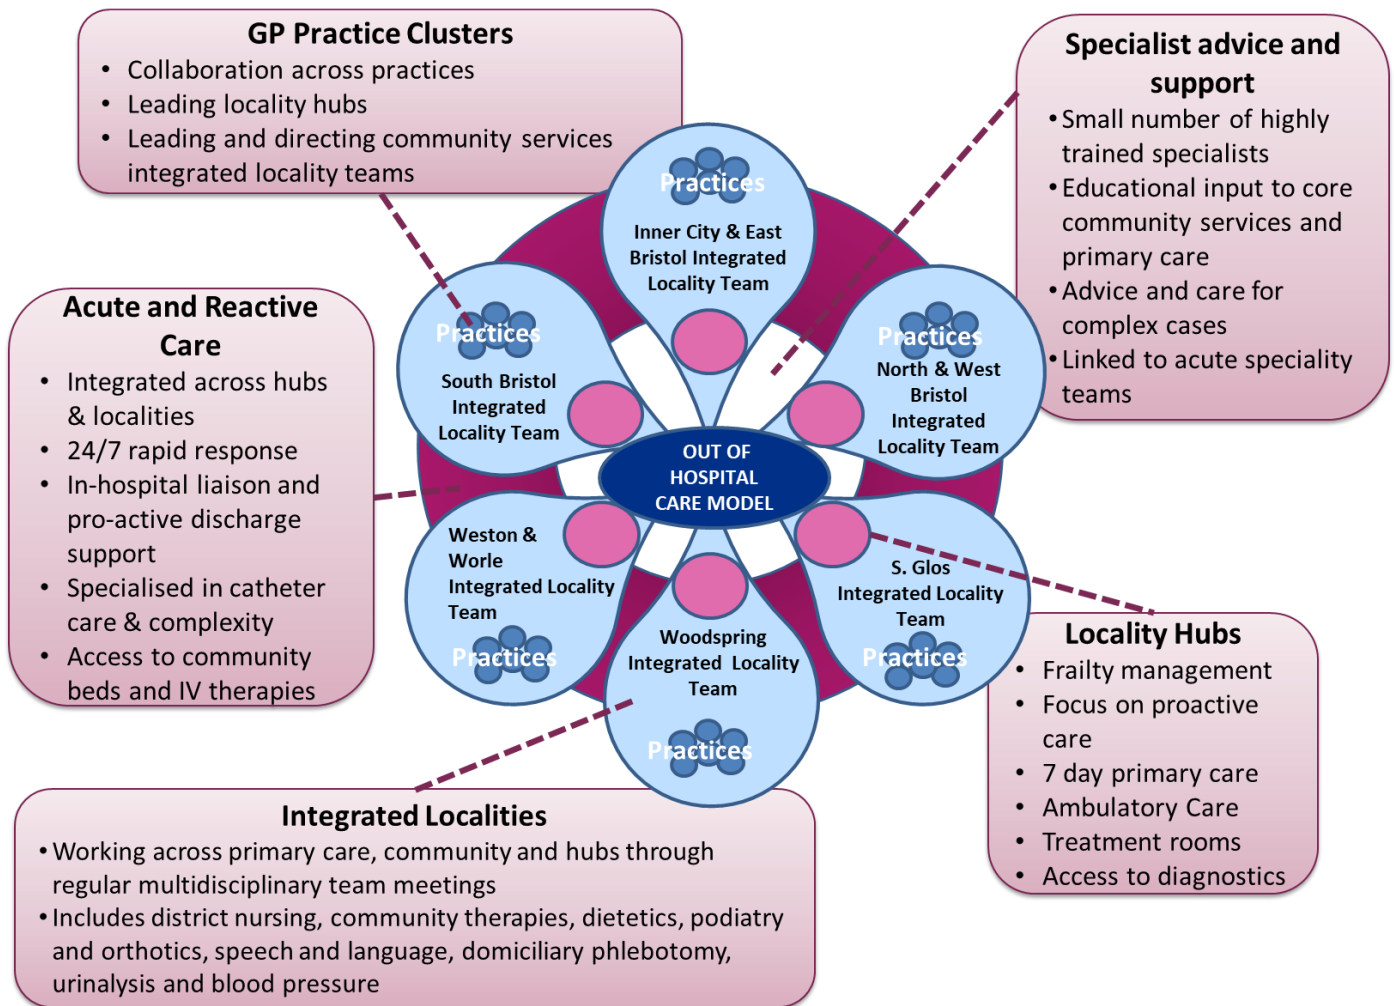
GP Practice Clusters
• Collaboration across practices
• Leading locality hubs
• Leading and directing community services integrated locality teams

Specialist advice and support
• Small number of highly trained specialists
• Educational input to core community services and primary care
• Advice and care for complex cases
• Linked to acute speciality teams

Acute and Reactive Care
• Integrated across hubs & localities
• 24/7 rapid response
• In-hospital liaison and pro-active discharge support
• Specialised in catheter care & complexity
• Access to community beds and IV therapies

Practices
Inner City & East Bristol Integrated Locality Team

Practices
South Bristol Integrated Locality Team

Practices
North & West Bristol Integrated Locality Team

OUT OF HOSPITAL CARE MODEL

Weston & Worle Integrated Locality Team
Practices

S. Glos Integrated Locality Team
Practices

Woodspring Integrated Locality Team
Practices

Locality Hubs
• Frailty management
• Focus on proactive care
• 7 day primary care
• Ambulatory Care
• Treatment rooms
• Access to diagnostics

Integrated Localities
• Working across primary care, community and hubs through regular multidisciplinary team meetings
• Includes district nursing, community therapies, dietetics, podiatry and orthotics, speech and language, domiciliary phlebotomy, urinalysis and blood pressure